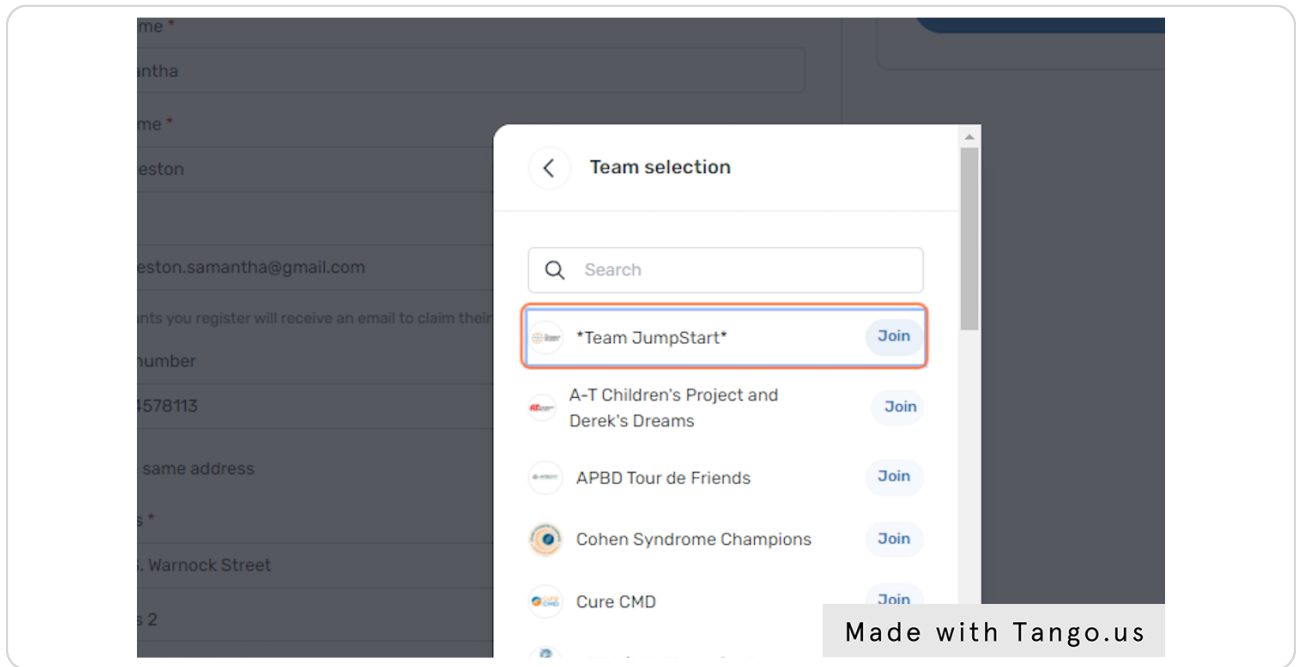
me *
antha
me *
eston
eston.samantha@gmail.com
nts you register will receive an email to claim their
number
4578113
same address
s *
. Warnock Street
s 2

Team selection

Search

*Team JumpStart* Join

A-T Children's Project and Derek's Dreams Join

APBD Tour de Friends Join

Cohen Syndrome Champions Join

Cure CMD Join

Made with Tango.us